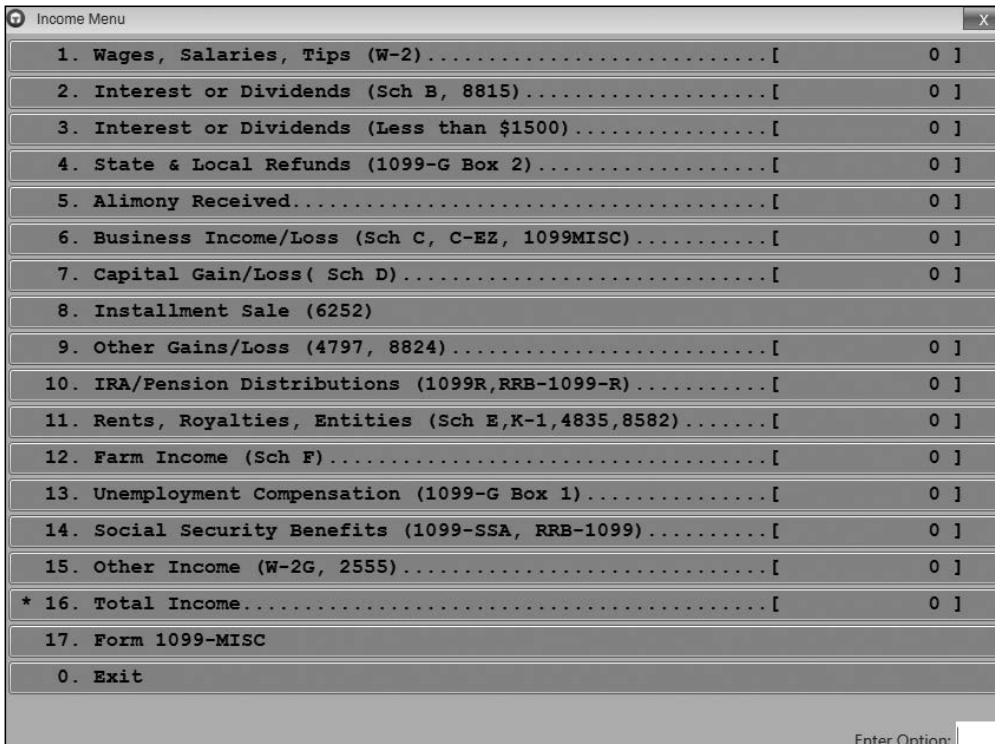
Income Menu

X

1. Wages, Salaries, Tips (W-2)............................[ 0 ]

2. Interest or Dividends (Sch B, 8815)....................[ 0 ]

3. Interest or Dividends (Less than $1500)................[ 0 ]

4. State & Local Refunds (1099-G Box 2)...................[ 0 ]

5. Alimony Received.......................................[ 0 ]

6. Business Income/Loss (Sch C, C-EZ, 1099MISC)...........[ 0 ]

7. Capital Gain/Loss( Sch D)..............................[ 0 ]

8. Installment Sale (6252)

9. Other Gains/Loss (4797, 8824)..........................[ 0 ]

10. IRA/Pension Distributions (1099R,RRB-1099-R)...........[ 0 ]

11. Rents, Royalties, Entities (Sch E,K-1,4835,8582).......[ 0 ]

12. Farm Income (Sch F)....................................[ 0 ]

13. Unemployment Compensation (1099-G Box 1)...............[ 0 ]

14. Social Security Benefits (1099-SSA, RRB-1099)..........[ 0 ]

15. Other Income (W-2G, 2555)..............................[ 0 ]

* 16. Total Income...........................................[ 0 ]

17. Form 1099-MISC

0. Exit

Enter Option: